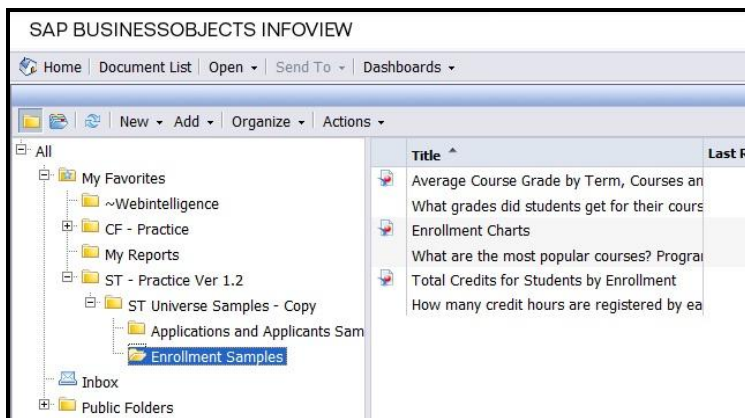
SAP BUSINESSOBJECTS INFOVIEW

Home | Document List | Open ▾ | Send To ▾ | Dashboards ▾

New ▾ Add ▾ | Organize ▾ | Actions ▾

All
My Favorites
~Webintelligence
CF - Practice
My Reports
ST - Practice Ver 1.2
ST Universe Samples - Copy
Applications and Applicants Sam
Enrollment Samples
Inbox
Public Folders

| Title ^ | Last R |
|---|---|
| Average Course Grade by Term, Courses an | |
| What grades did students get for their cours | |
| Enrollment Charts | |
| What are the most popular courses? Prograi | |
| Total Credits for Students by Enrollment | |
| How many credit hours are registered by ea | |